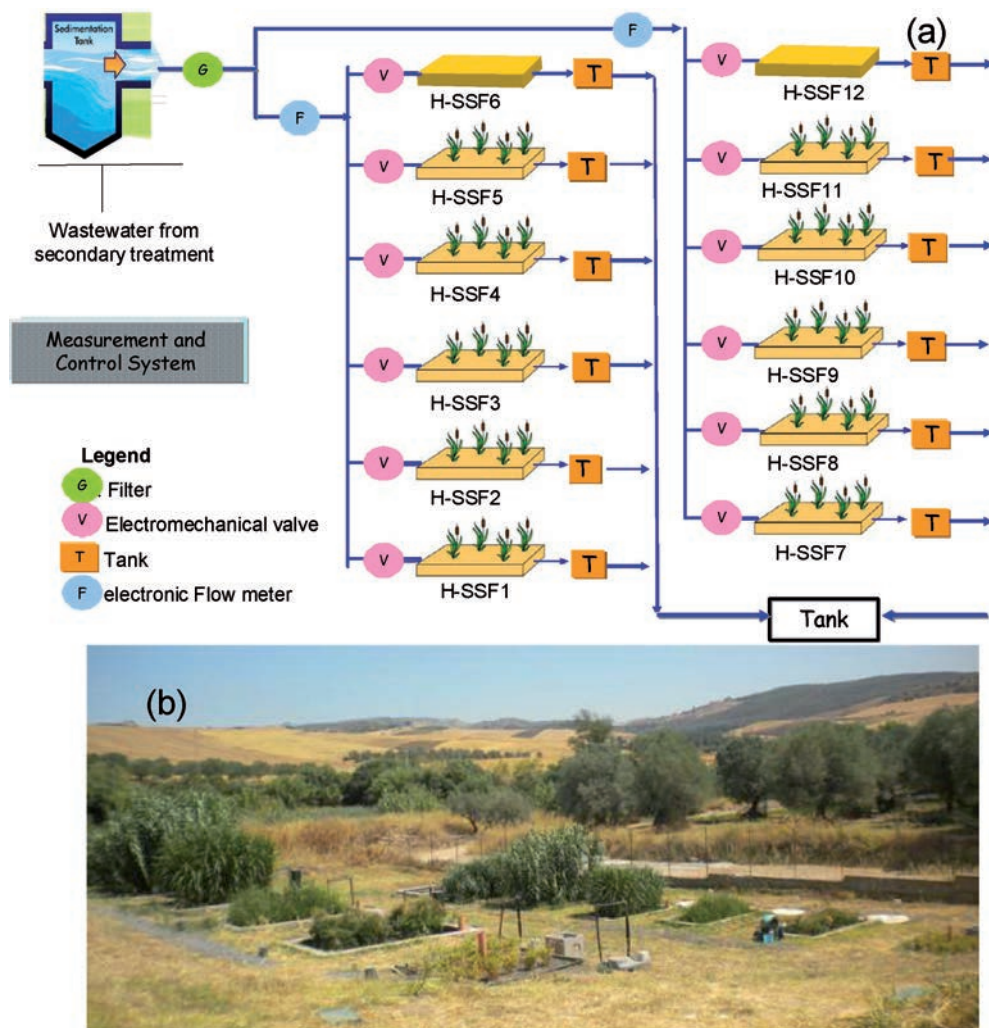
Sedimentation Tank

G

F

(a)

F

V

H-SSF6

T

V

H-SSF12

T

V

H-SSF5

T

V

H-SSF11

T

Wastewater from secondary treatment

V

H-SSF4

T

V

H-SSF10

T

Measurement and Control System

V

H-SSF3

T

V

H-SSF9

T

Legend

G : Filter

V Electromechanical valve

T Tank

F electronic Flow meter

V

H-SSF2

T

V

H-SSF8

T

V

H-SSF1

T

V

H-SSF7

T

Tank

(b)